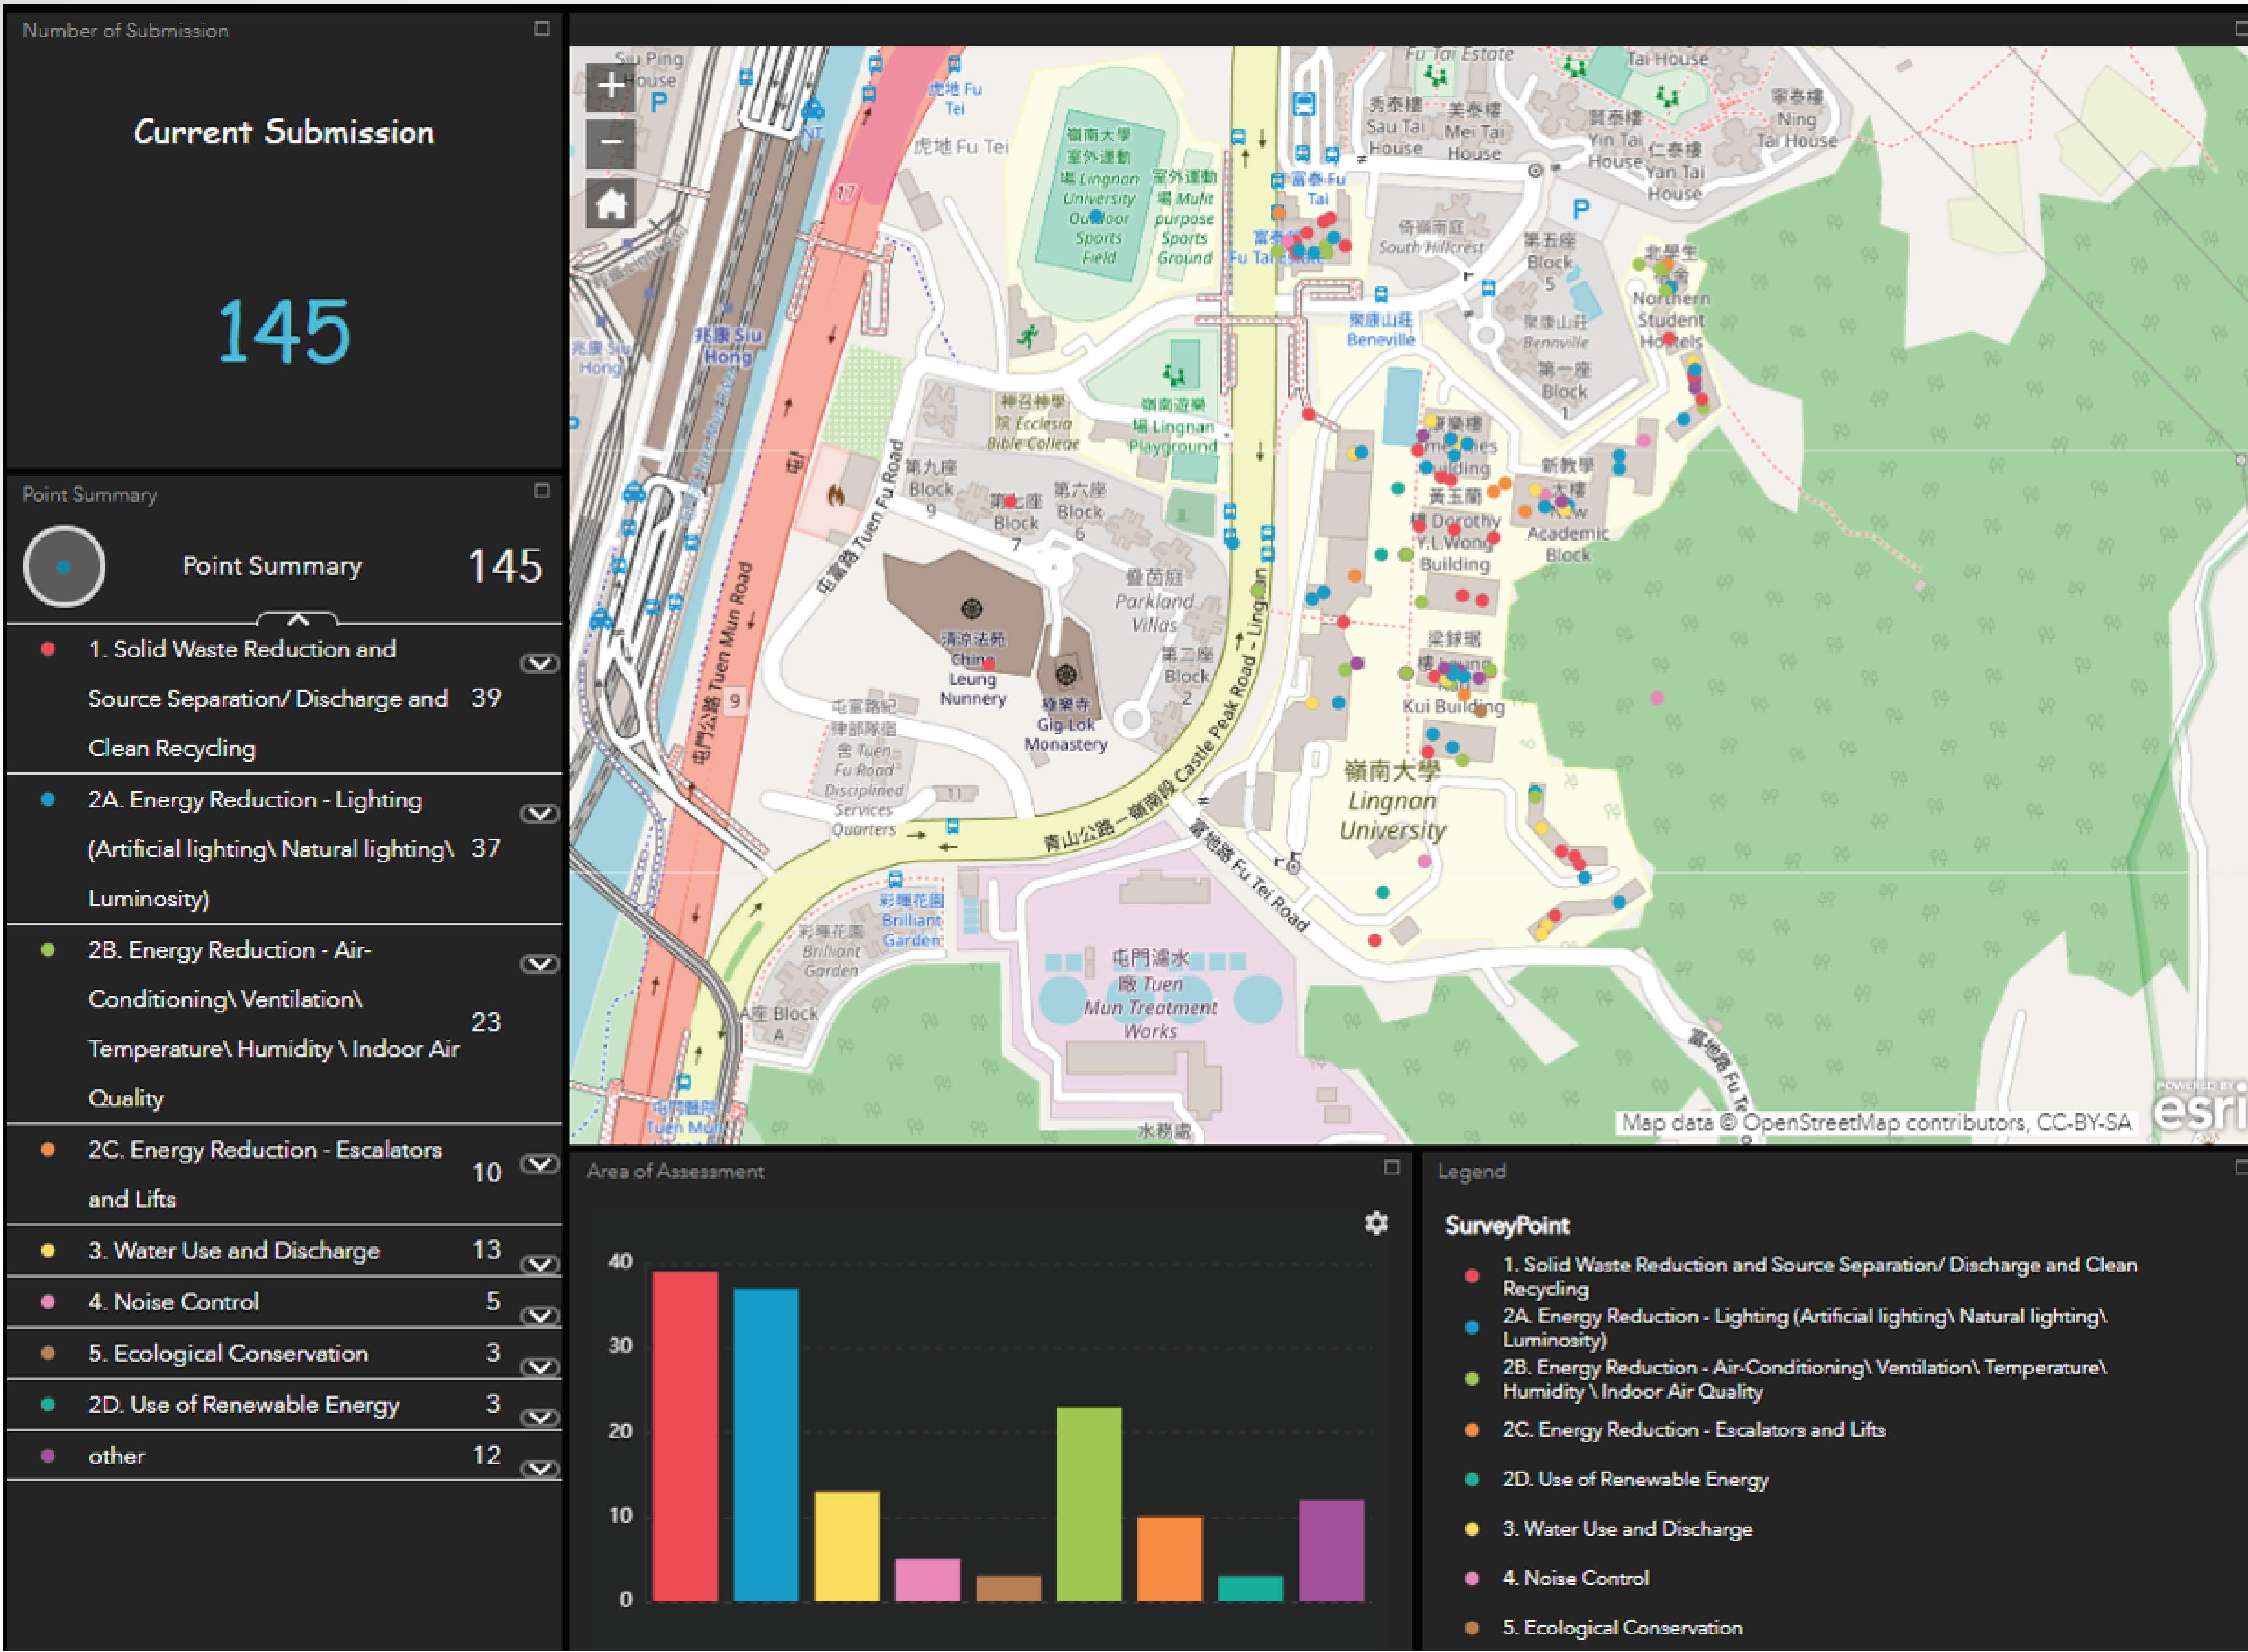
Number of Submission

Current Submission

145

Point Summary

Point Summary 145

1. Solid Waste Reduction and Source Separation/ Discharge and Clean Recycling 39

2A. Energy Reduction - Lighting (Artificial lighting\ Natural lighting\ Luminosity) 37

2B. Energy Reduction - Air-Conditioning\ Ventilation\ Temperature\ Humidity \ Indoor Air Quality 23

2C. Energy Reduction - Escalators and Lifts 10

3. Water Use and Discharge 13

4. Noise Control 5

5. Ecological Conservation 3

2D. Use of Renewable Energy 3

other 12

Fu Tai Estate
Tai House
Siu Ping House
虎地 Fu Tei
虎地 Fu Tei
秀泰樓 Sau Tai House
美泰樓 Mei Tai House
賢泰樓 Yin Tai House
仁泰樓 Yan Tai House
寧泰樓 Ning Tai House
嶺南大學室外運動場 Lingnan University Outdoor Sports Field
室外運動場 Mulit purpose Sports Ground
富泰 Fu Tai
富泰邨 Fu Tai Estate
南山庭 South Hillcrest
第五座 Block 5
北學生宿舍 Northern Student Hostels
聚康山莊 Beneville
聚康山莊 Benville
第一座 Block 1
兆康 Siu Hong
兆康 Siu Hong
神召神學院 Ecclesia Bible College
嶺南遊樂場 Lingnan Playground
第九座 Block 9
第七座 Block 7
第六座 Block 6
屯富路 Tuen Fu Road
屯門公路 Tuen Mun Road
清涼法苑 Ching Leung Nunnery
妙樂寺 Gig Lok Monastery
疊茵庭 Parkland Villas
第二座 Block 2
屯富路紀律部隊宿舍 Tuen Fu Road Disciplined Services Quarters
青山公路－嶺南段 Castle Peak Road - Lingnan
富地路 Fu Tei Road
嶺南大學 Lingnan University
Kui Building
Dorothy Y.L.Wong Building
New Academic Block
新教學大樓
黃玉蘭
彩暉花園 Brilliant Garden
彩暉花園 Brilliant Garden
A座 Block A
屯門濾水廠 Tuen Mun Treatment Works
屯門醫院 Tuen Mun
水務處
富地路 Fu Tei
Map data © OpenStreetMap contributors, CC-BY-SA
POWERED BY esri

Area of Assessment
40
30
20
10
0

Legend
SurveyPoint
1. Solid Waste Reduction and Source Separation/ Discharge and Clean Recycling
2A. Energy Reduction - Lighting (Artificial lighting\ Natural lighting\ Luminosity)
2B. Energy Reduction - Air-Conditioning\ Ventilation\ Temperature\ Humidity \ Indoor Air Quality
2C. Energy Reduction - Escalators and Lifts
2D. Use of Renewable Energy
3. Water Use and Discharge
4. Noise Control
5. Ecological Conservation